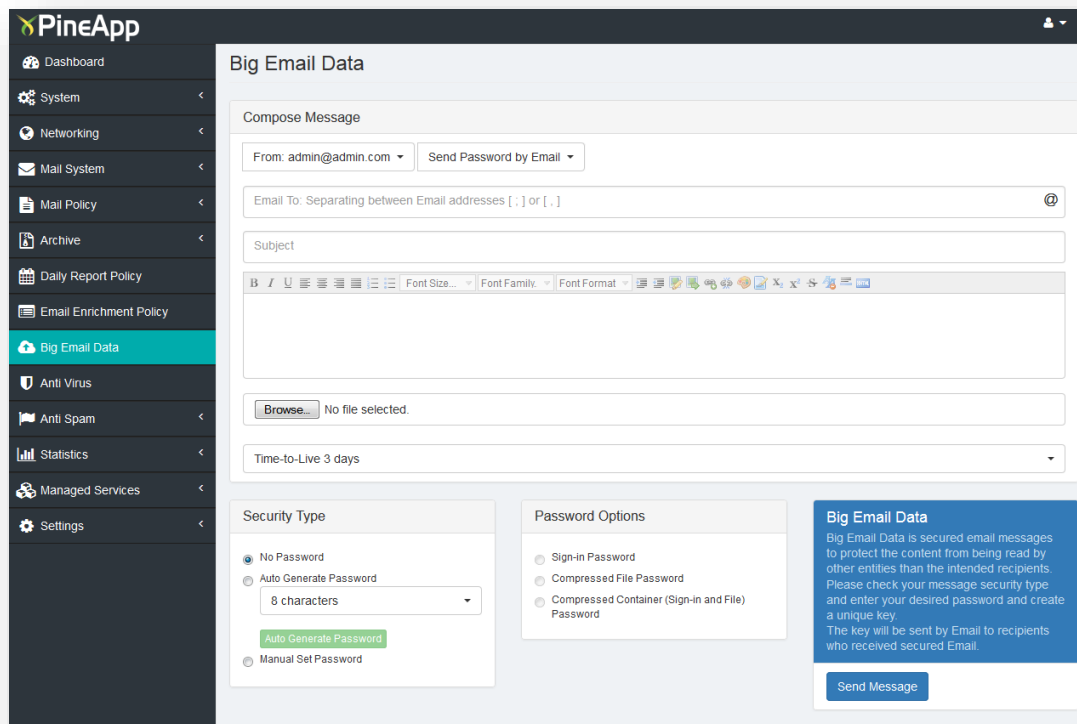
PineApp

Dashboard
System
Networking
Mail System
Mail Policy
Archive
Daily Report Policy
Email Enrichment Policy
Big Email Data
Anti Virus
Anti Spam
Statistics
Managed Services
Settings

Big Email Data

Compose Message

From: admin@admin.com
Send Password by Email

Email To: Separating between Email addresses [ ; ] or [ , ]
@

Subject

B I U Font Size... Font Family. Font Format $X_2$ $X^2$

Browse... No file selected.

Time-to-Live 3 days

Security Type

No Password
Auto Generate Password
8 characters
Auto Generate Password
Manual Set Password

Password Options

Sign-in Password
Compressed File Password
Compressed Container (Sign-in and File) Password

Big Email Data

Big Email Data is secured email messages to protect the content from being read by other entities than the intended recipients. Please check your message security type and enter your desired password and create a unique key.
The key will be sent by Email to recipients who received secured Email.

Send Message